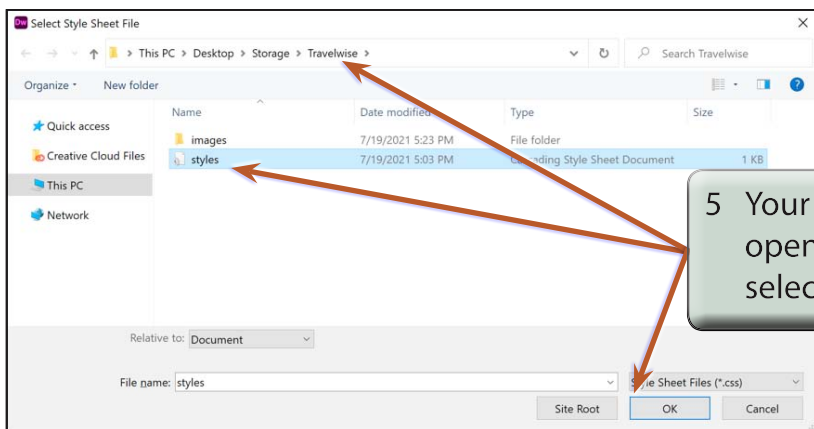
Dw Select Style Sheet File

×

This PC > Desktop > Storage > Travelwise >

Search Travelwise

Organize ▾ New folder

Quick access

Creative Cloud Files

This PC

Network

| Name | Date modified | Type | Size |
|---|---|---|---|
| images | 7/19/2021 5:23 PM | File folder | |
| styles | 7/19/2021 5:03 PM | C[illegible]ading Style Sheet Document | 1 KB |

5 Your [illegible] ope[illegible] selec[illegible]

Relative to: Document

File name: styles

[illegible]le Sheet Files (*.css)

Site Root

OK

Cancel